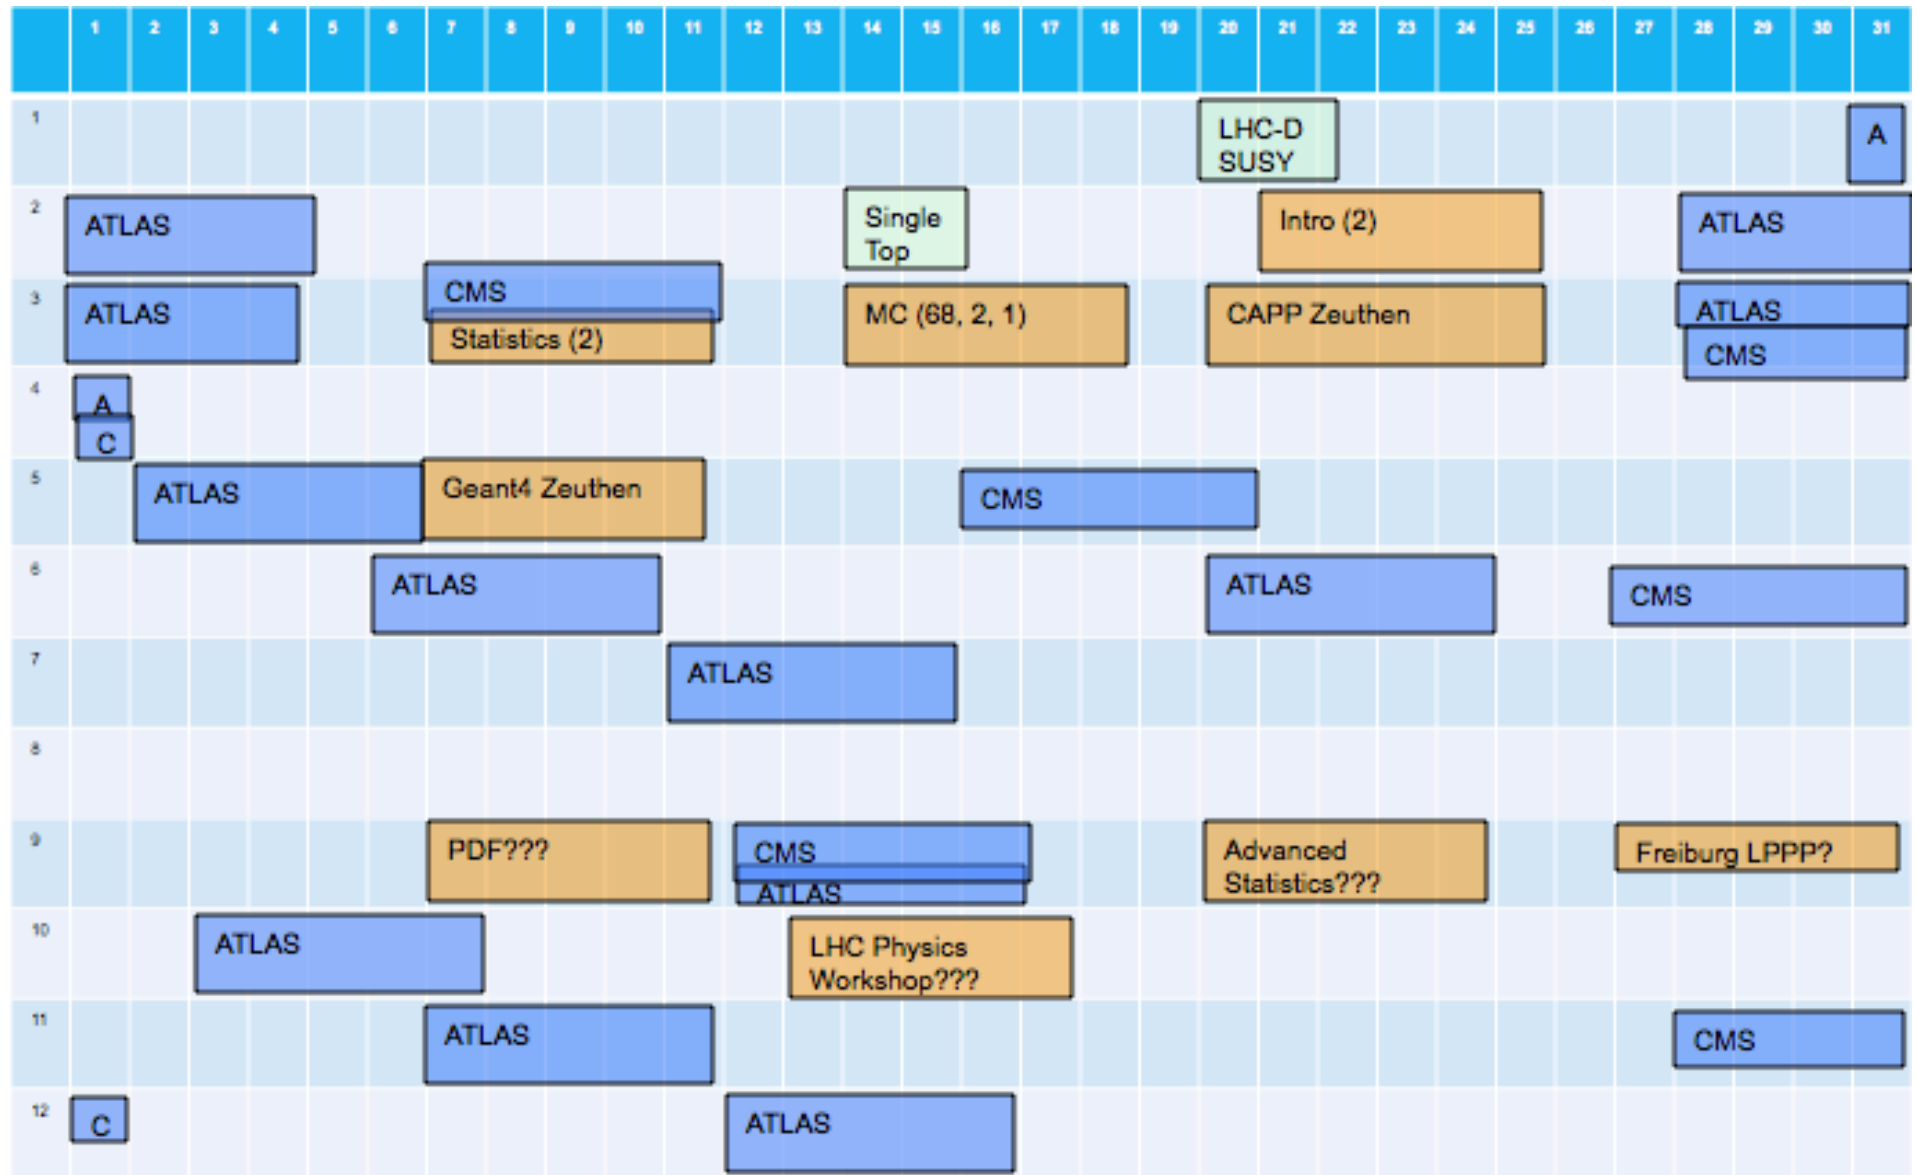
| | 1 | 2 | 3 | 4 | 5 | 6 | 7 | 8 | 9 | 10 | 11 | 12 | 13 | 14 | 15 | 16 | 17 | 18 | 19 | 20 | 21 | 22 | 23 | 24 | 25 | 26 | 27 | 28 | 29 | 30 | 31 |
|---|---|---|---|---|---|---|---|---|---|---|---|---|---|---|---|---|---|---|---|---|---|---|---|---|---|---|---|---|---|---|---|

1
LHC-D SUSY
A

2
ATLAS
Single Top
Intro (2)
ATLAS

3
ATLAS
CMS
Statistics (2)
MC (68, 2, 1)
CAPP Zeuthen
ATLAS
CMS

4
A
C

5
ATLAS
Geant4 Zeuthen
CMS

6
ATLAS
ATLAS
CMS

7
ATLAS

8

9
PDF???
CMS
ATLAS
Advanced Statistics???
Freiburg LPPP?

10
ATLAS
LHC Physics Workshop???

11
ATLAS
CMS

12
C
ATLAS